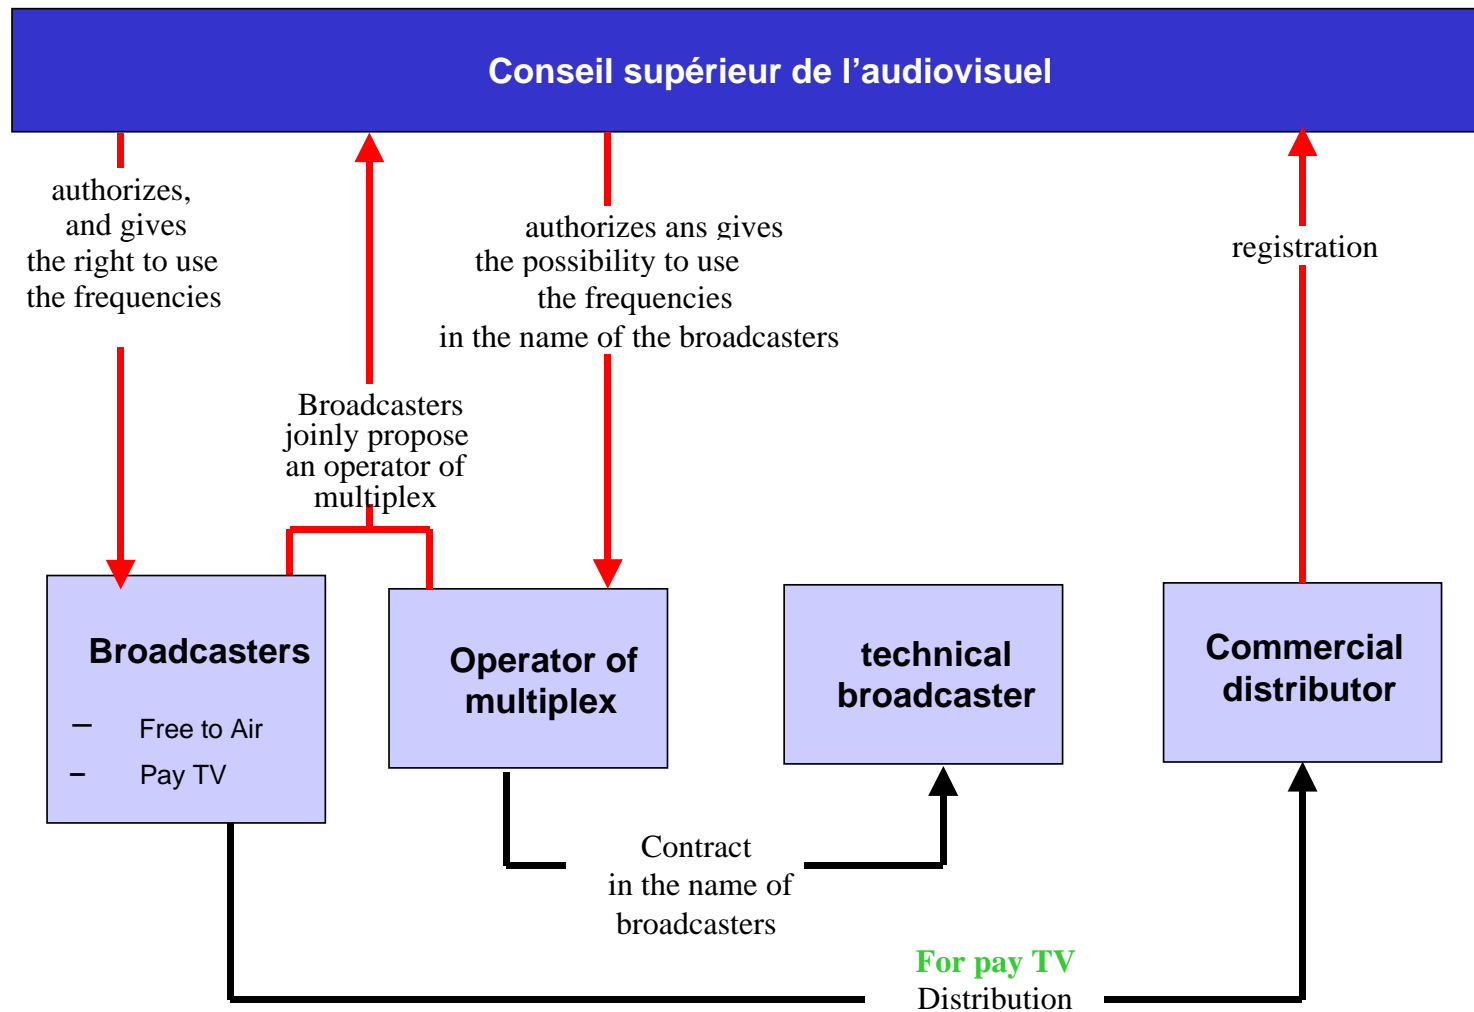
Conseil supérieur de l’audiovisuel

authorizes, and gives the right to use the frequencies

Broadcasters joinly propose an operator of multiplex

authorizes ans gives the possibility to use the frequencies in the name of the broadcasters

registration

Broadcasters

– Free to Air

– Pay TV

Operator of multiplex

technical broadcaster

Commercial distributor

Contract in the name of broadcasters

For pay TV
Distribution